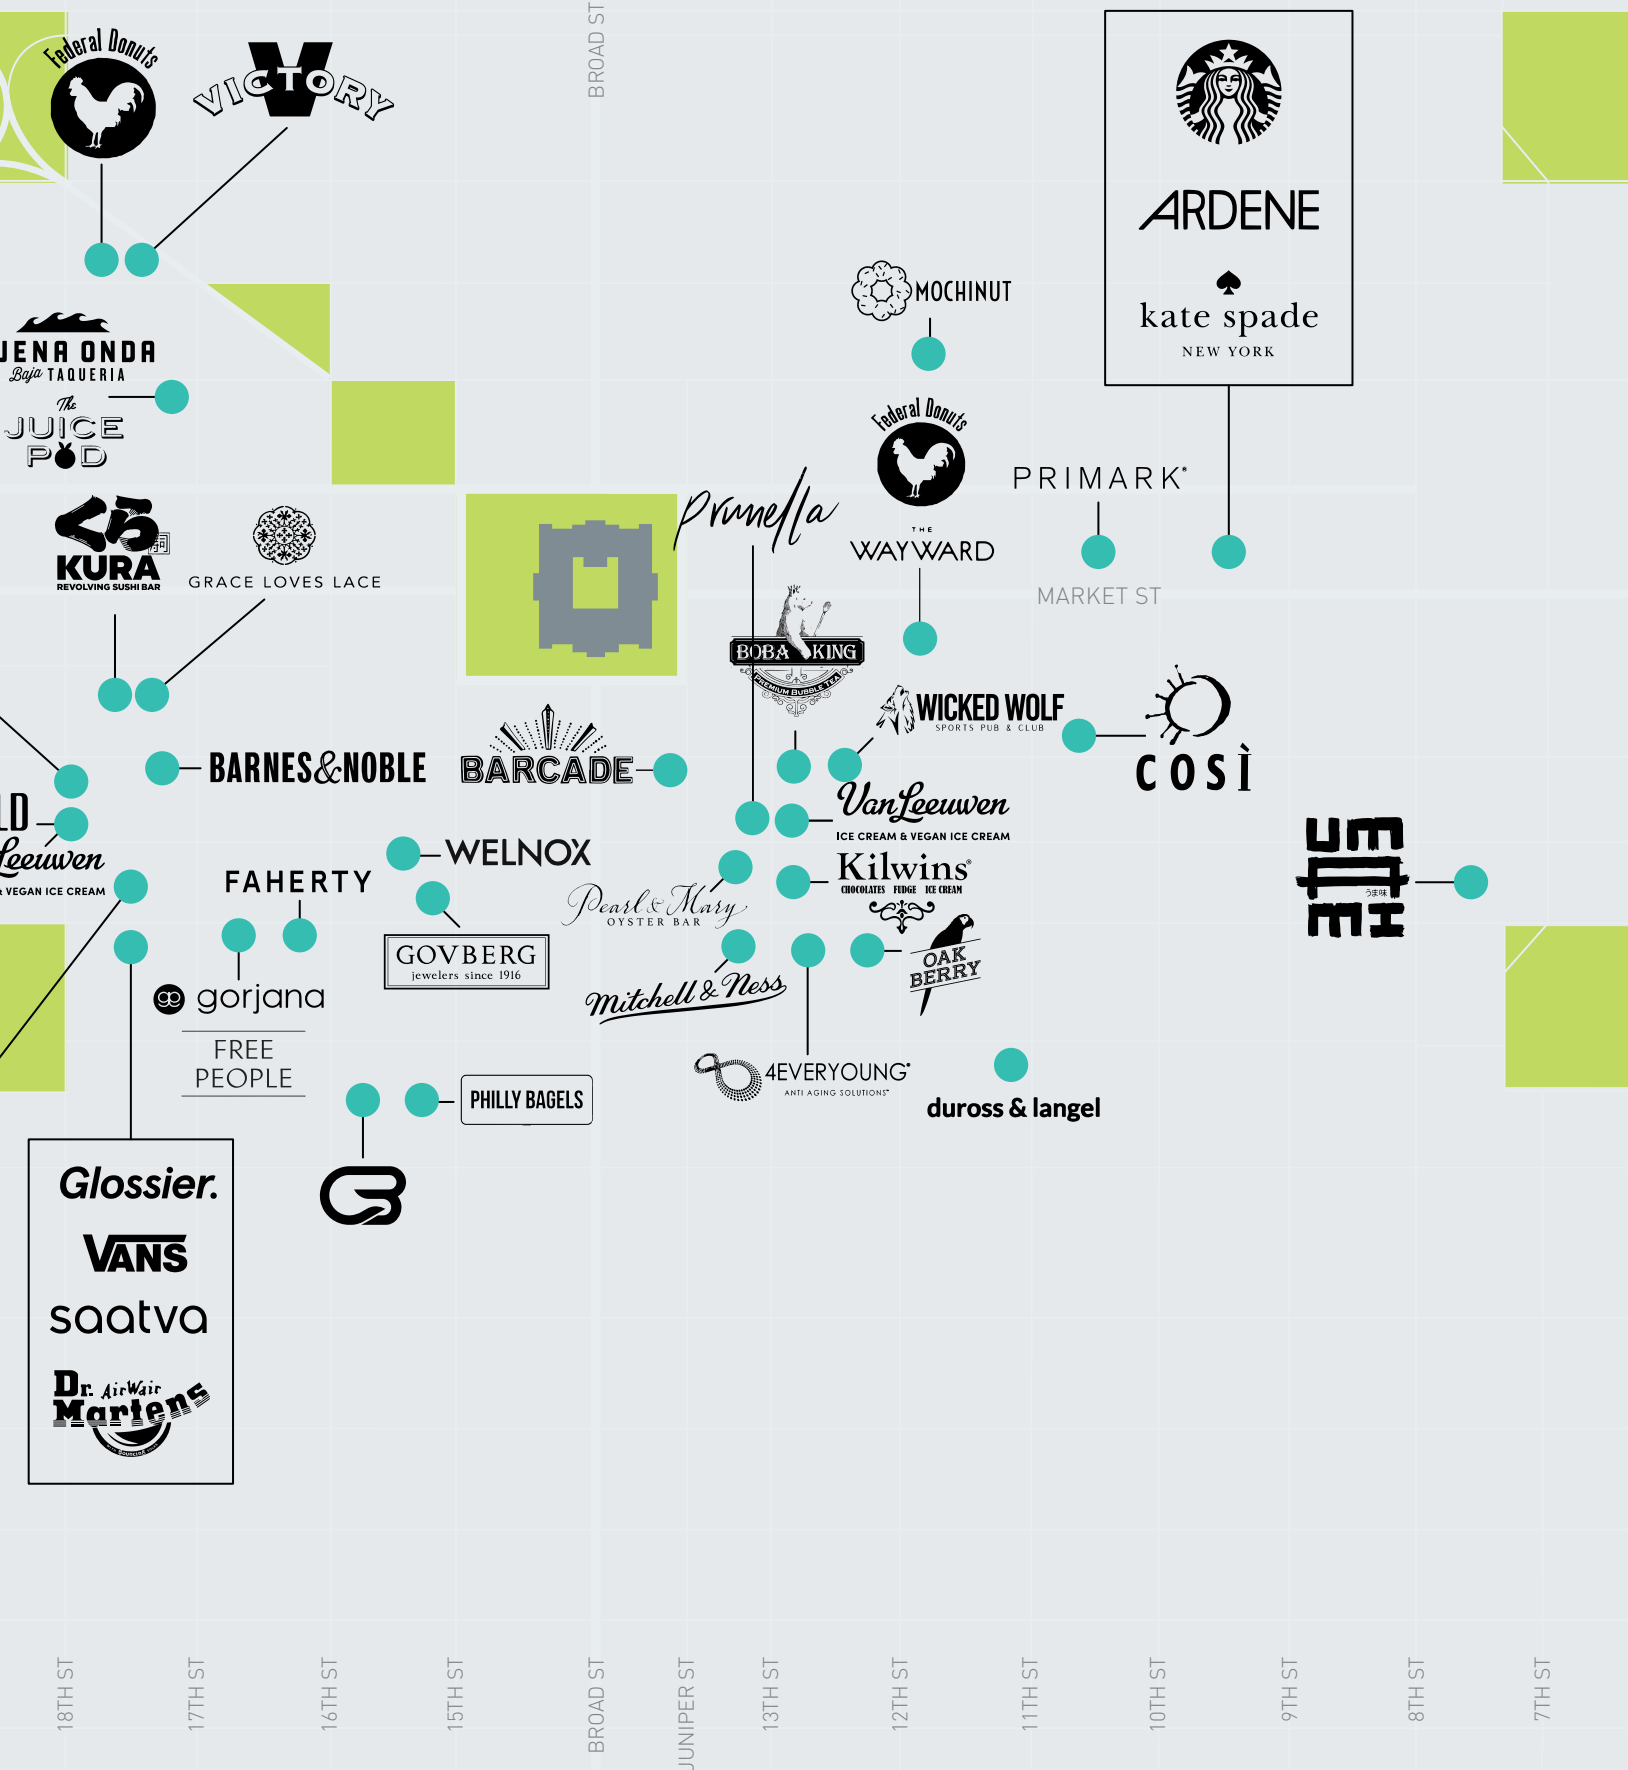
Federal Donuts
VICTORY
BROAD ST
ARDENE
kate spade
NEW YORK
MOCHINUT
JENA ONDA
Baja TAQUERIA
The JUICE POD
Federal Donuts
PRIMARK
Prunella
THE WAYWARD
KURA
REVOLVING SUSHI BAR
GRACE LOVES LACE
MARKET ST
BOBA KING
PREMIUM BUBBLE TEA
WICKED WOLF
SPORTS PUB & CLUB
COSÌ
BARNES&NOBLE
BARCADE
LD
Leeuwen
VEGAN ICE CREAM
Van Leeuwen
ICE CREAM & VEGAN ICE CREAM
WELNOX
FAHERTY
Kilwins
CHOCOLATES FUDGE ICE CREAM
Pearl & Mary
OYSTER BAR
GOVBERG
jewelers since 1916
OAK BERRY
gorjana
Mitchell & Ness
FREE PEOPLE
4EVERYOUNG
ANTI AGING SOLUTIONS
duross & langel
PHILLY BAGELS
Glossier.
VANS
saatva
Dr. Martens
AirWair
18TH ST
17TH ST
16TH ST
15TH ST
BROAD ST
JUNIPER ST
13TH ST
12TH ST
11TH ST
10TH ST
9TH ST
8TH ST
7TH ST